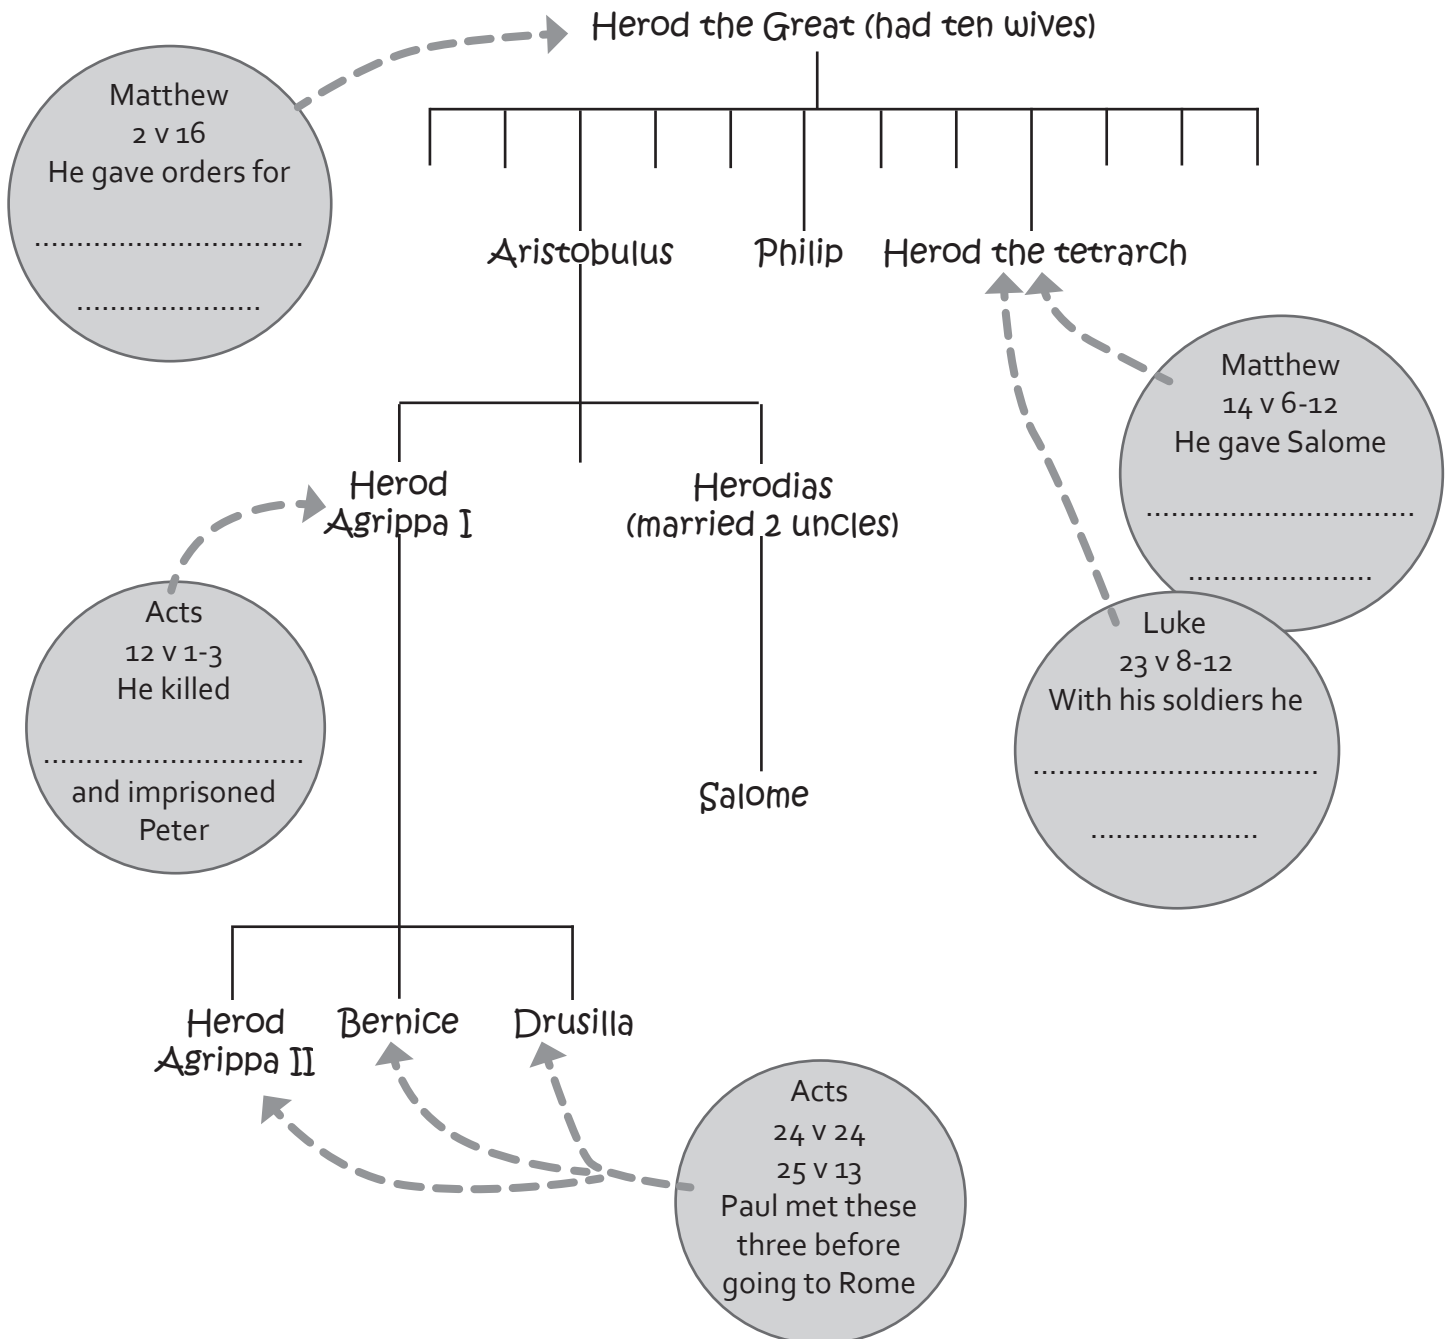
Herod the Great (had ten wives)

Matthew
2 v 16
He gave orders for
................................
......................

Aristobulus

Philip

Herod the tetrarch

Matthew
14 v 6-12
He gave Salome
................................
......................

Herod Agrippa I

Herodias (married 2 uncles)

Acts
12 v 1-3
He killed
................................
and imprisoned Peter

Luke
23 v 8-12
With his soldiers he
................................
....................

Salome

Herod Agrippa II

Bernice

Drusilla

Acts
24 v 24
25 v 13
Paul met these three before going to Rome